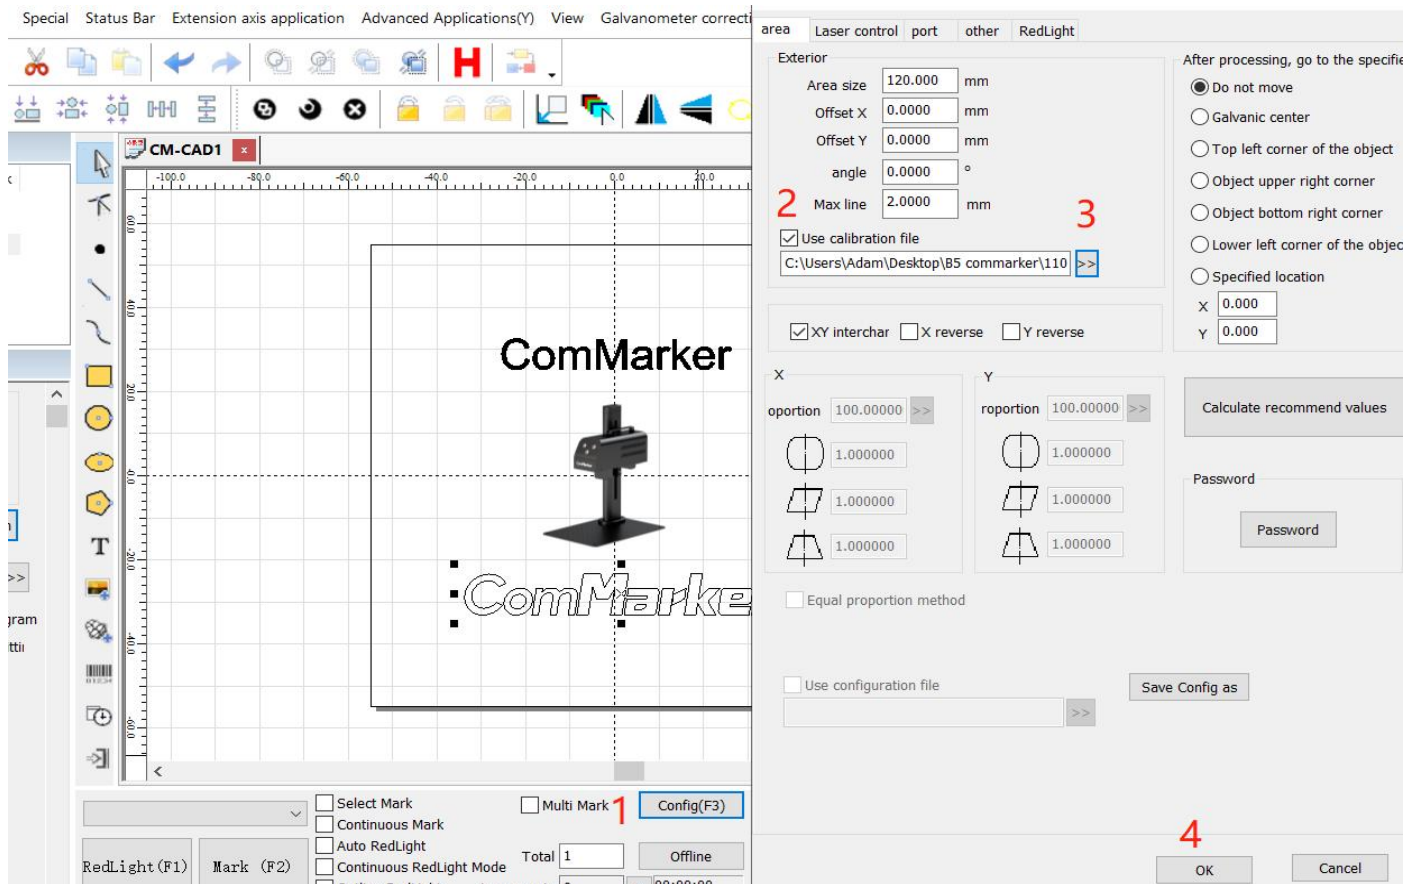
Special Status Bar Extension axis application Advanced Applications(Y) View Galvanometer correcti

CM-CAD1

-100.0 -80.0 -60.0 -40.0 -20.0 0.0 20.0

60.0 40.0 20.0 0.0 -20.0 -40.0 -60.0

ComMarker

ComMarke

>>

gram

tti

RedLight (F1) Mark (F2)

Select Mark
Continuous Mark
Auto RedLight
Continuous RedLight Mode

Multi Mark 1 Config(F3)

Total 1 Offline

00:00:00

area Laser control port other RedLight

Exterior

Area size 120.000 mm
Offset X 0.0000 mm
Offset Y 0.0000 mm
angle 0.0000 °
2 Max line 2.0000 mm 3

Use calibration file
C:\Users\Adam\Desktop\B5 commarker\110 >>

XY interchar X reverse Y reverse

After processing, go to the specifie
Do not move
Galvanic center
Top left corner of the object
Object upper right corner
Object bottom right corner
Lower left corner of the objec
Specified location
X 0.000
Y 0.000

X
oportion 100.00000 >>
1.000000
1.000000
1.000000

Y
roportion 100.00000 >>
1.000000
1.000000
1.000000

Calculate recommend values

Password
Password

Equal proportion method

Use configuration file
>>

Save Config as

4
OK Cancel